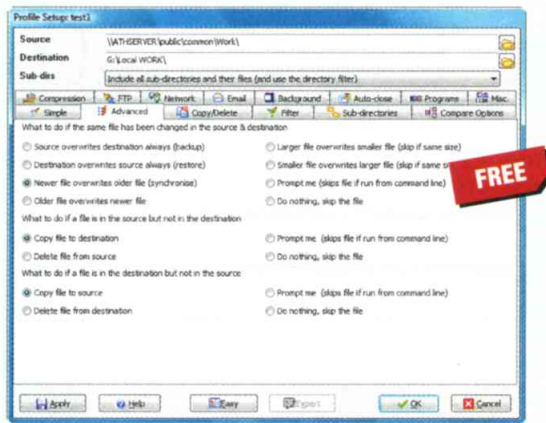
Profile Setup: test1

Source \\ATHSERVER\public\common\Work\

Destination G:\Local WORK\

Sub-dirs Include all sub-directories and their files (and use the directory filter)

Compression FTP Network Email Background Auto-close Programs Misc.

Simple Advanced Copy/Delete Filter Sub-directories Compare Options

What to do if the same file has been changed in the source & destination

Source overwrites destination always (backup)

Larger file overwrites smaller file (skip if same size)

Destination overwrites source always (restore)

Smaller file overwrites larger file (skip if same si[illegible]

Newer file overwrites older file (synchronise)

Prompt me (skips file if run from command line)

Older file overwrites newer file

Do nothing, skip the file

FREE

What to do if a file is in the source but not in the destination

Copy file to destination

Prompt me (skips file if run from command line)

Delete file from source

Do nothing, skip the file

What to do if a file is in the destination but not in the source

Copy file to source

Prompt me (skips file if run from command line)

Delete file from destination

Do nothing, skip the file

Apply Help Easy Expert OK Cancel